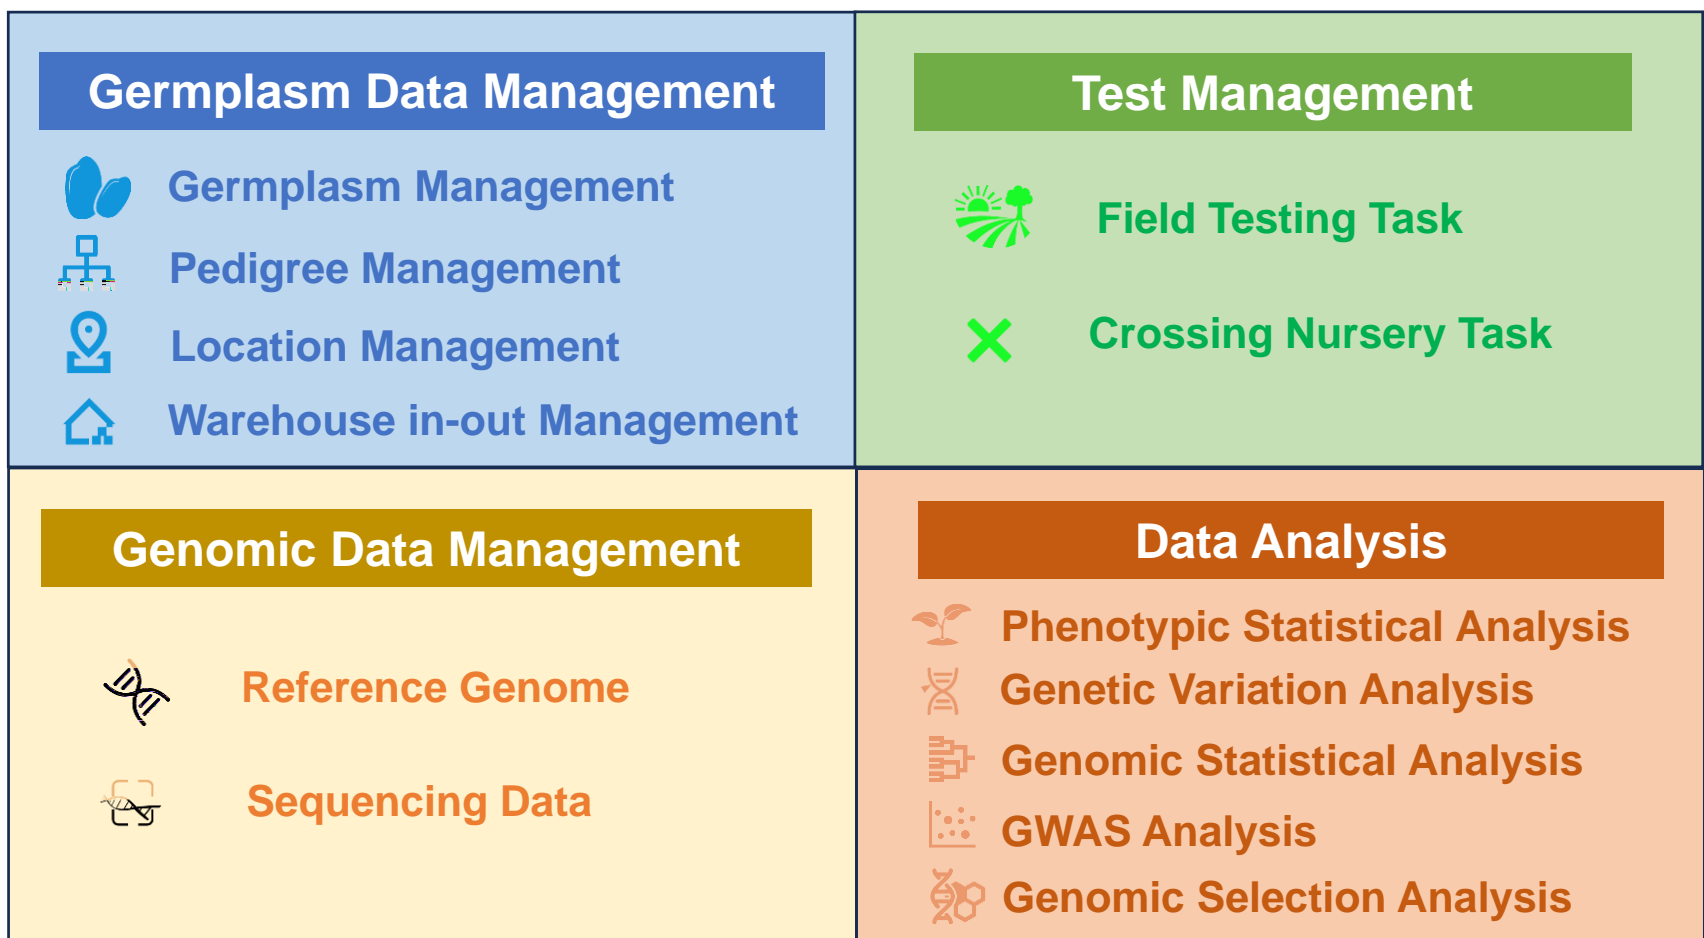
Germplasm Data Management

Germplasm Management

Pedigree Management

Location Management

Warehouse in-out Management

Test Management

Field Testing Task

Crossing Nursery Task

Genomic Data Management

Reference Genome

Sequencing Data

Data Analysis

Phenotypic Statistical Analysis

Genetic Variation Analysis

Genomic Statistical Analysis

GWAS Analysis

Genomic Selection Analysis